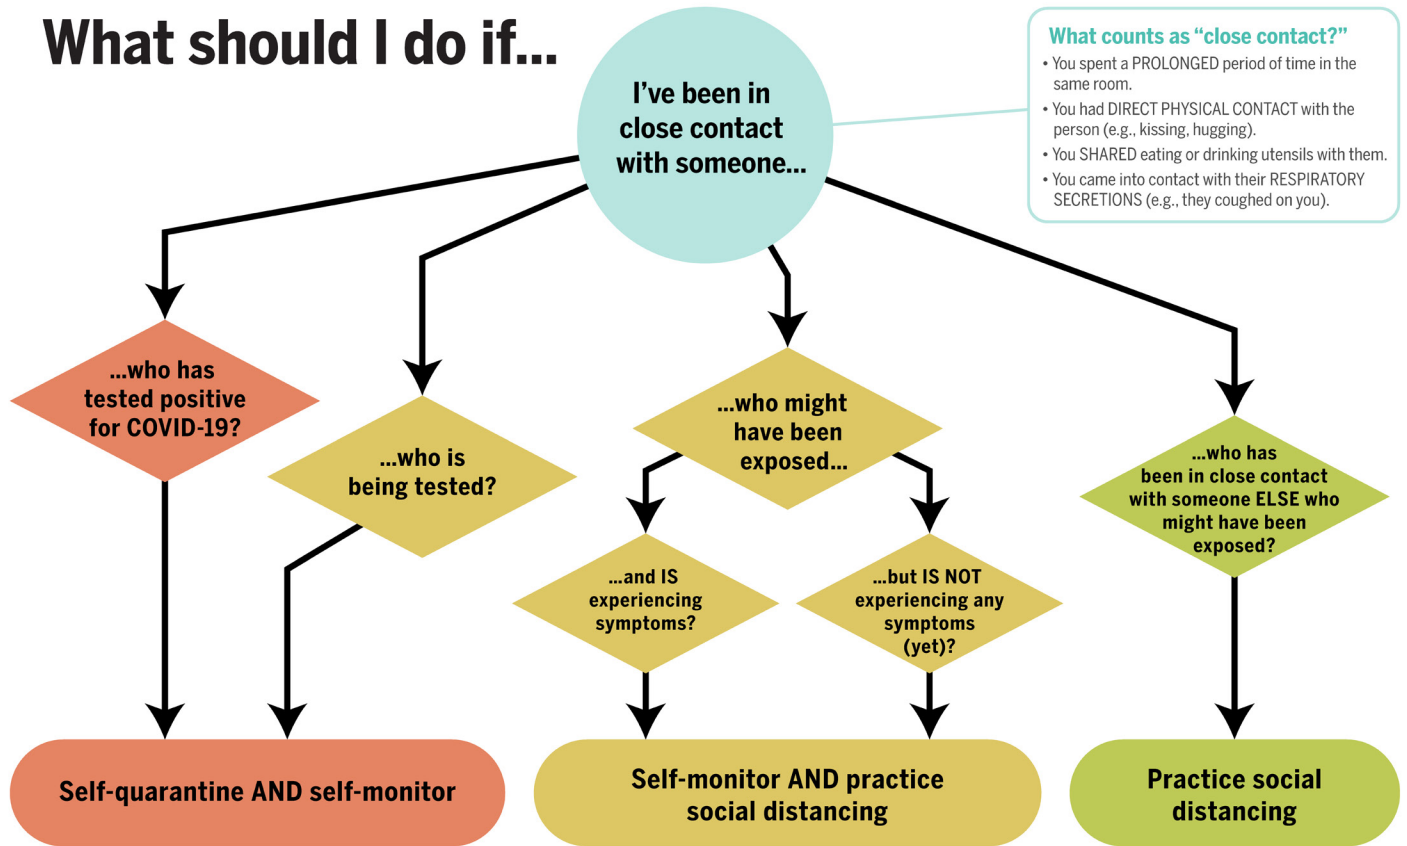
What should I do if...

I've been in close contact with someone...

What counts as "close contact?"
• You spent a PROLONGED period of time in the same room.
• You had DIRECT PHYSICAL CONTACT with the person (e.g., kissing, hugging).
• You SHARED eating or drinking utensils with them.
• You came into contact with their RESPIRATORY SECRETIONS (e.g., they coughed on you).

...who has tested positive for COVID-19?

...who is being tested?

...who might have been exposed...

...and IS experiencing symptoms?

...but IS NOT experiencing any symptoms (yet)?

...who has been in close contact with someone ELSE who might have been exposed?

Self-quarantine AND self-monitor

Self-monitor AND practice social distancing

Practice social distancing